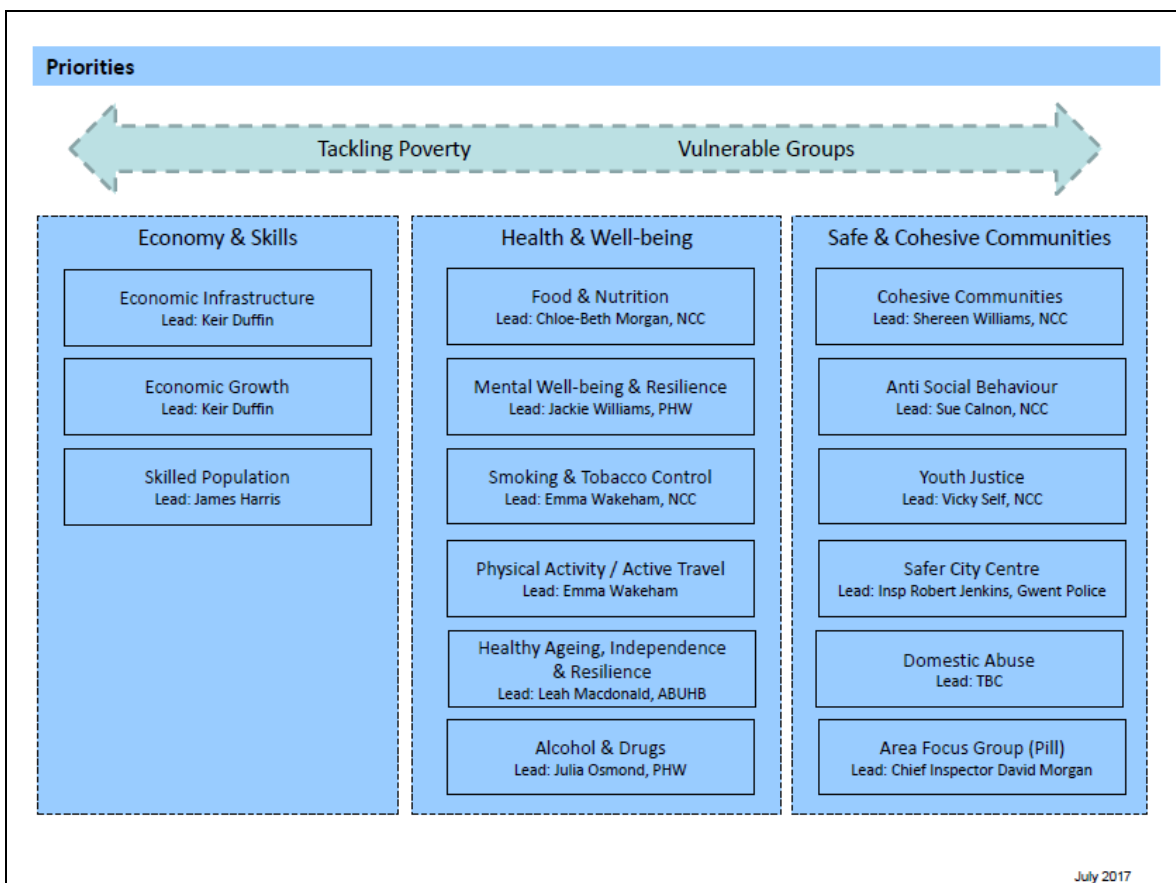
Priorities

Tackling Poverty Vulnerable Groups

Economy & Skills

Economic Infrastructure
Lead: Keir Duffin

Economic Growth
Lead: Keir Duffin

Skilled Population
Lead: James Harris

Health & Well-being

Food & Nutrition
Lead: Chloe-Beth Morgan, NCC

Mental Well-being & Resilience
Lead: Jackie Williams, PHW

Smoking & Tobacco Control
Lead: Emma Wakeham, NCC

Physical Activity / Active Travel
Lead: Emma Wakeham

Healthy Ageing, Independence & Resilience
Lead: Leah Macdonald, ABUHB

Alcohol & Drugs
Lead: Julia Osmond, PHW

Safe & Cohesive Communities

Cohesive Communities
Lead: Shereen Williams, NCC

Anti Social Behaviour
Lead: Sue Calnon, NCC

Youth Justice
Lead: Vicky Self, NCC

Safer City Centre
Lead: Insp Robert Jenkins, Gwent Police

Domestic Abuse
Lead: TBC

Area Focus Group (Pill)
Lead: Chief Inspector David Morgan

July 2017